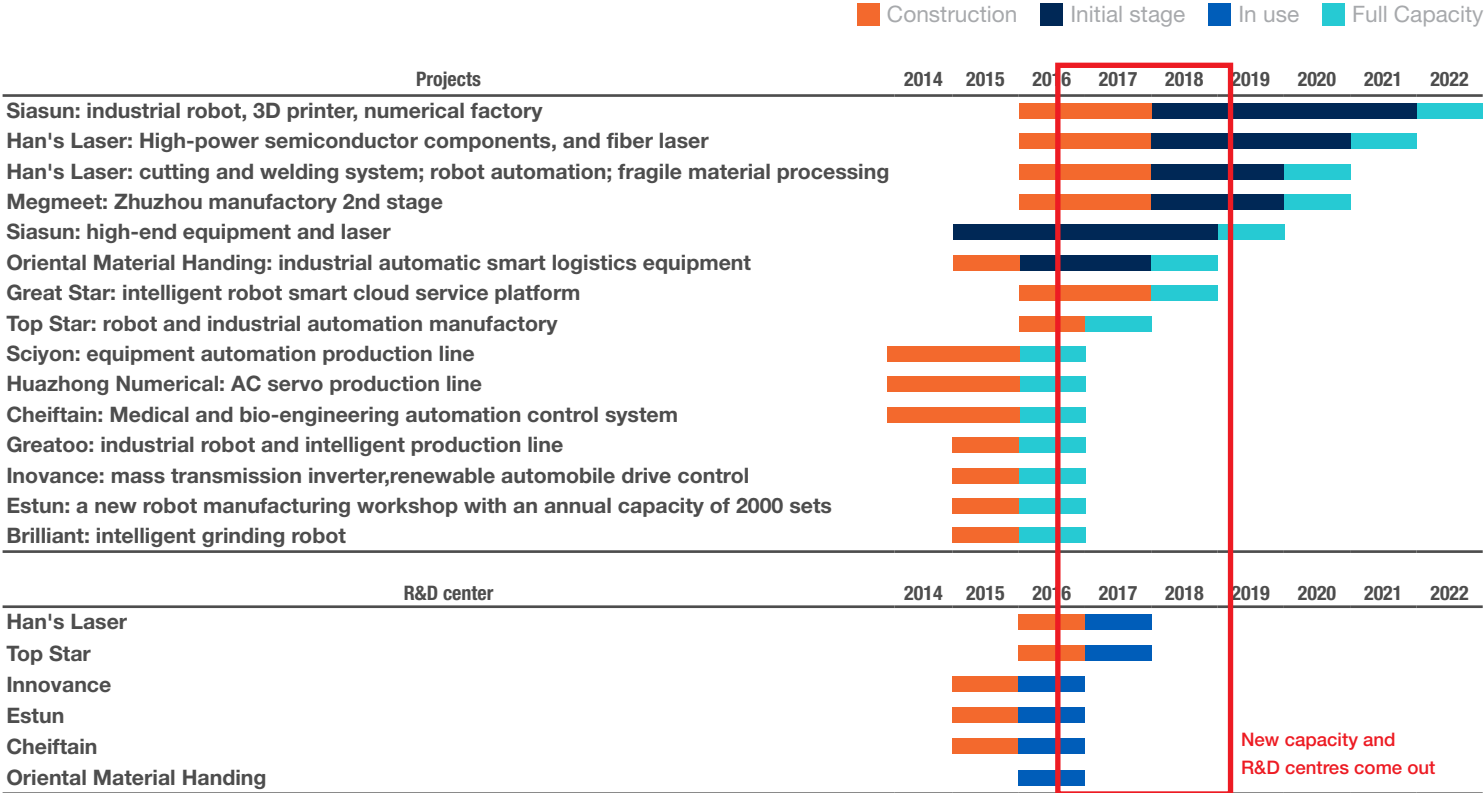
Construction Initial stage In use Full Capacity

| Projects | 2014 | 2015 | 2016 | 2017 | 2018 | 2019 | 2020 | 2021 | 2022 |
|---|---|---|---|---|---|---|---|---|---|
| Siasun: industrial robot, 3D printer, numerical factory | | | | | | | | | |
| Han's Laser: High-power semiconductor components, and fiber laser | | | | | | | | | |
| Han's Laser: cutting and welding system; robot automation; fragile material processing | | | | | | | | | |
| Megmeet: Zhuzhou manufactory 2nd stage | | | | | | | | | |
| Siasun: high-end equipment and laser | | | | | | | | | |
| Oriental Material Handing: industrial automatic smart logistics equipment | | | | | | | | | |
| Great Star: intelligent robot smart cloud service platform | | | | | | | | | |
| Top Star: robot and industrial automation manufactory | | | | | | | | | |
| Sciyon: equipment automation production line | | | | | | | | | |
| Huazhong Numerical: AC servo production line | | | | | | | | | |
| Cheiftain: Medical and bio-engineering automation control system | | | | | | | | | |
| Greatoo: industrial robot and intelligent production line | | | | | | | | | |
| Inovance: mass transmission inverter,renewable automobile drive control | | | | | | | | | |
| Estun: a new robot manufacturing workshop with an annual capacity of 2000 sets | | | | | | | | | |
| Brilliant: intelligent grinding robot | | | | | | | | | |

| R&D center | 2014 | 2015 | 2016 | 2017 | 2018 | 2019 | 2020 | 2021 | 2022 |
|---|---|---|---|---|---|---|---|---|---|
| Han's Laser | | | | | | | | | |
| Top Star | | | | | | | | | |
| Innovance | | | | | | | | | |
| Estun | | | | | | | | | |
| Cheiftain | | | | | | | | | |
| Oriental Material Handing | | | | | | | | | |

New capacity and R&D centres come out